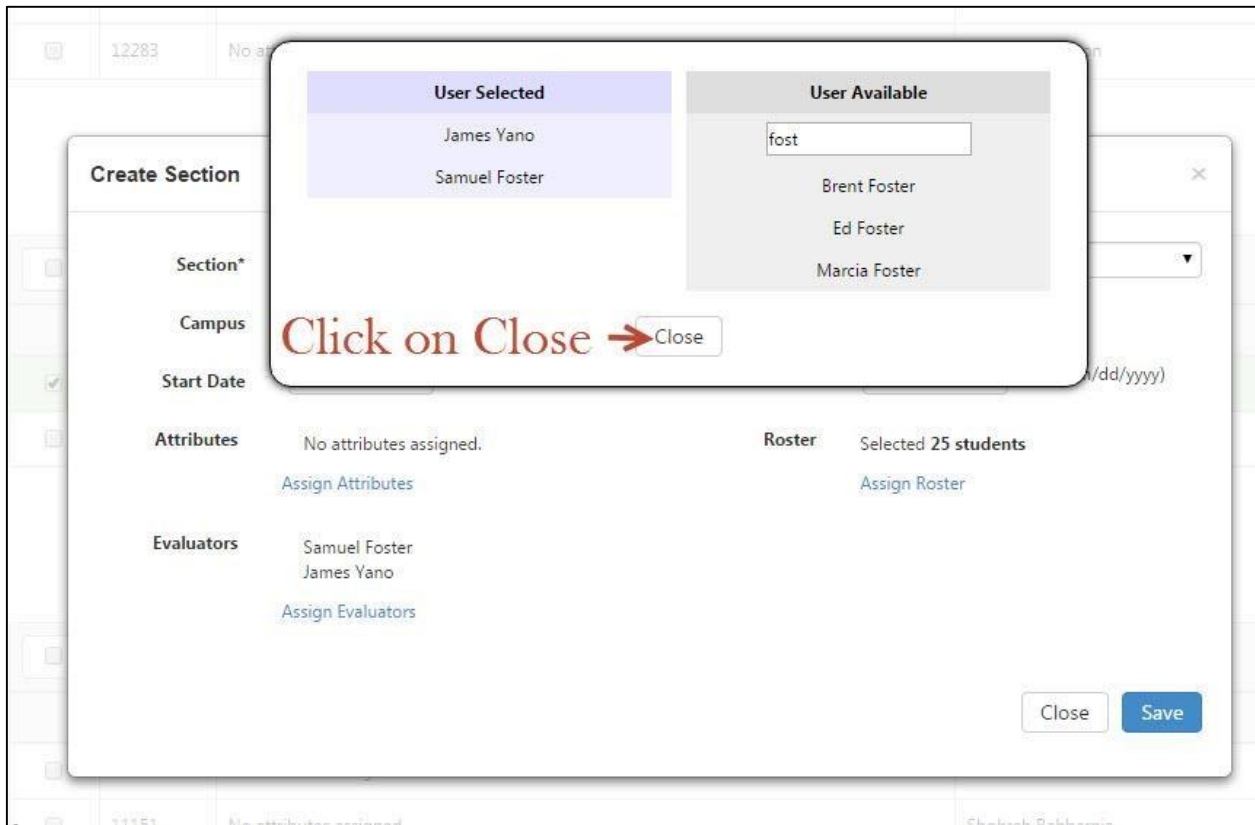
12283 No a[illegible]

| User Selected | User Available |
|---|---|
| James Yano | fost |
| Samuel Foster | Brent Foster |
| | Ed Foster |
| | Marcia Foster |

Click on Close → Close

Create Section ×

Section*

Campus

Start Date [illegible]/dd/yyyy)

Attributes No attributes assigned.
Assign Attributes

Roster Selected 25 students
Assign Roster

Evaluators Samuel Foster
James Yano
Assign Evaluators

Close Save

11151 No attributes assigned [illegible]